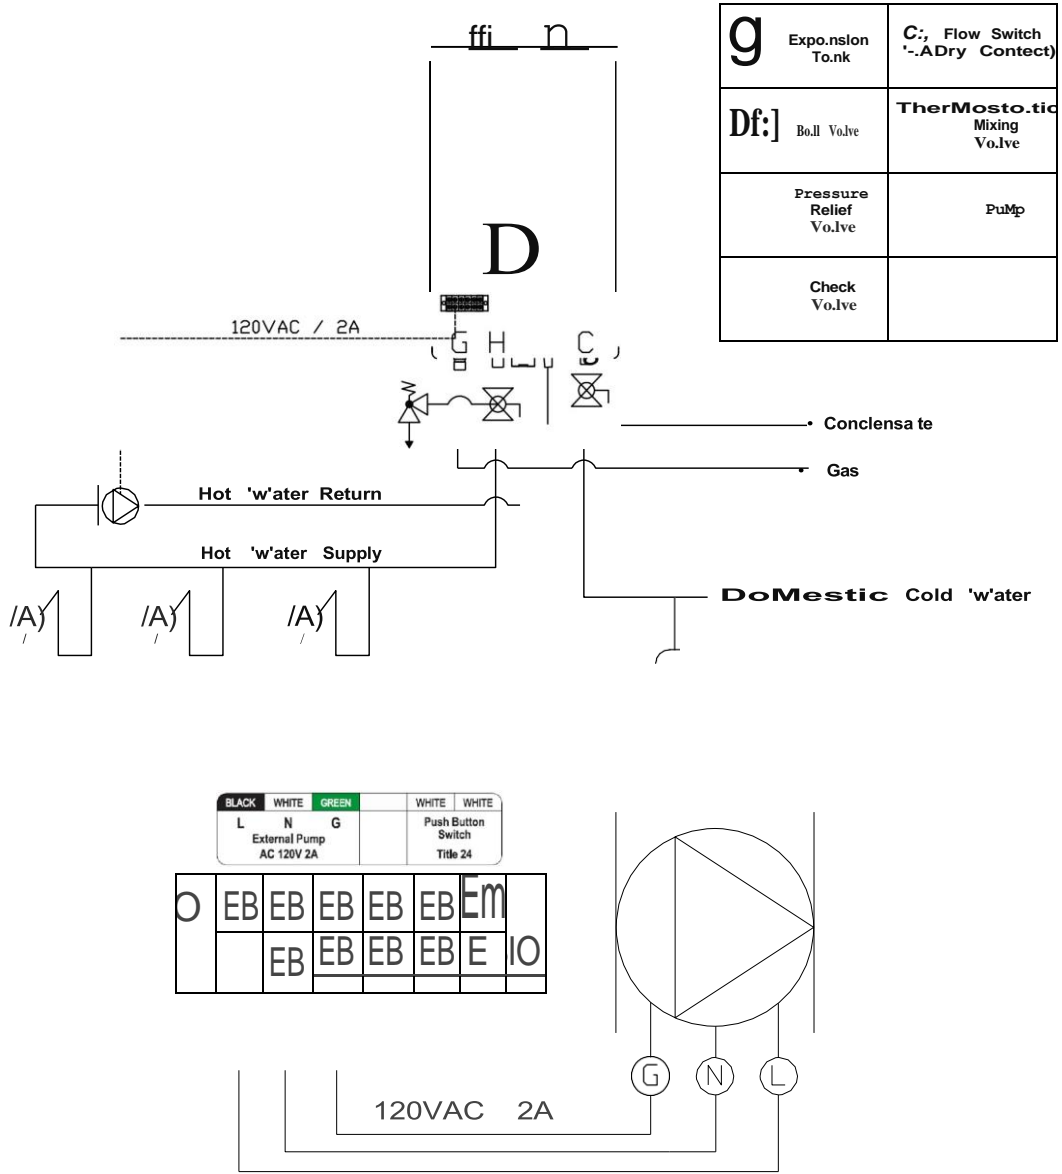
ffi n

| g Expo.nslon To.nk | C:, Flow Switch '-.ADry Contect) |
|---|---|
| Df:] Bo.ll Vo.lve | TherMosto.tic Mixing Vo.lve |
| Pressure Relief Vo.lve | PuMp |
| Check Vo.lve | |

D

120VAC / 2A

G H C

Conclensa te

Gas

Hot 'w'ater Return

Hot 'w'ater Supply

/A) /A) /A)

DoMestic Cold 'w'ater

| BLACK | WHITE | GREEN | | WHITE | WHITE |
|---|---|---|---|---|---|
| L | N | G | | Push Button Switch | |
| External Pump AC 120V 2A | | | | Title 24 | |

O EB EB EB EB EB Em
EB EB EB EB E IO

G N L

120VAC 2A